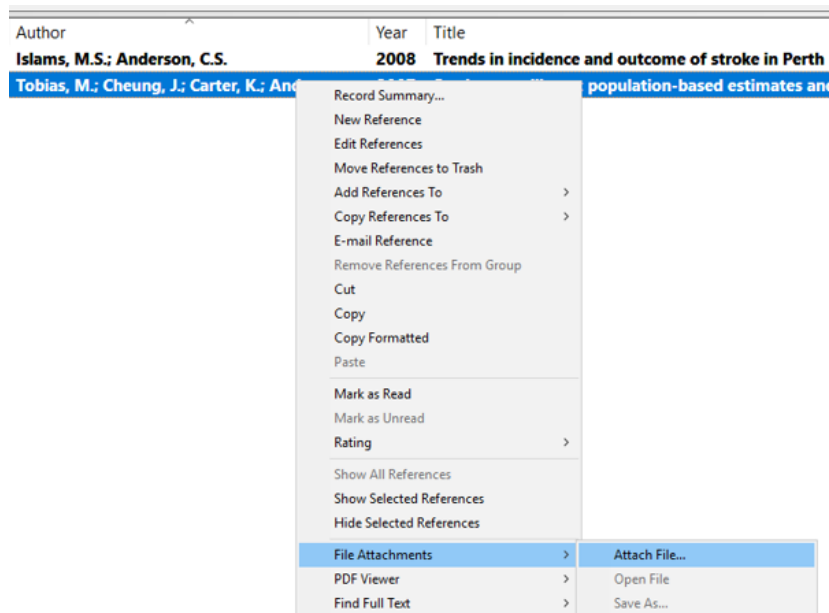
| Author | Year | Title |
|---|---|---|
| Islams, M.S.; Anderson, C.S. | 2008 | Trends in incidence and outcome of stroke in Perth |
| Tobias, M.; Cheung, J.; Carter, K.; And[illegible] | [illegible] | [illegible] population-based estimates and |

Record Summary...
New Reference
Edit References
Move References to Trash
Add References To
Copy References To
E-mail Reference
Remove References From Group
Cut
Copy
Copy Formatted
Paste
Mark as Read
Mark as Unread
Rating
Show All References
Show Selected References
Hide Selected References
File Attachments
PDF Viewer
Find Full Text

Attach File...
Open File
Save As...